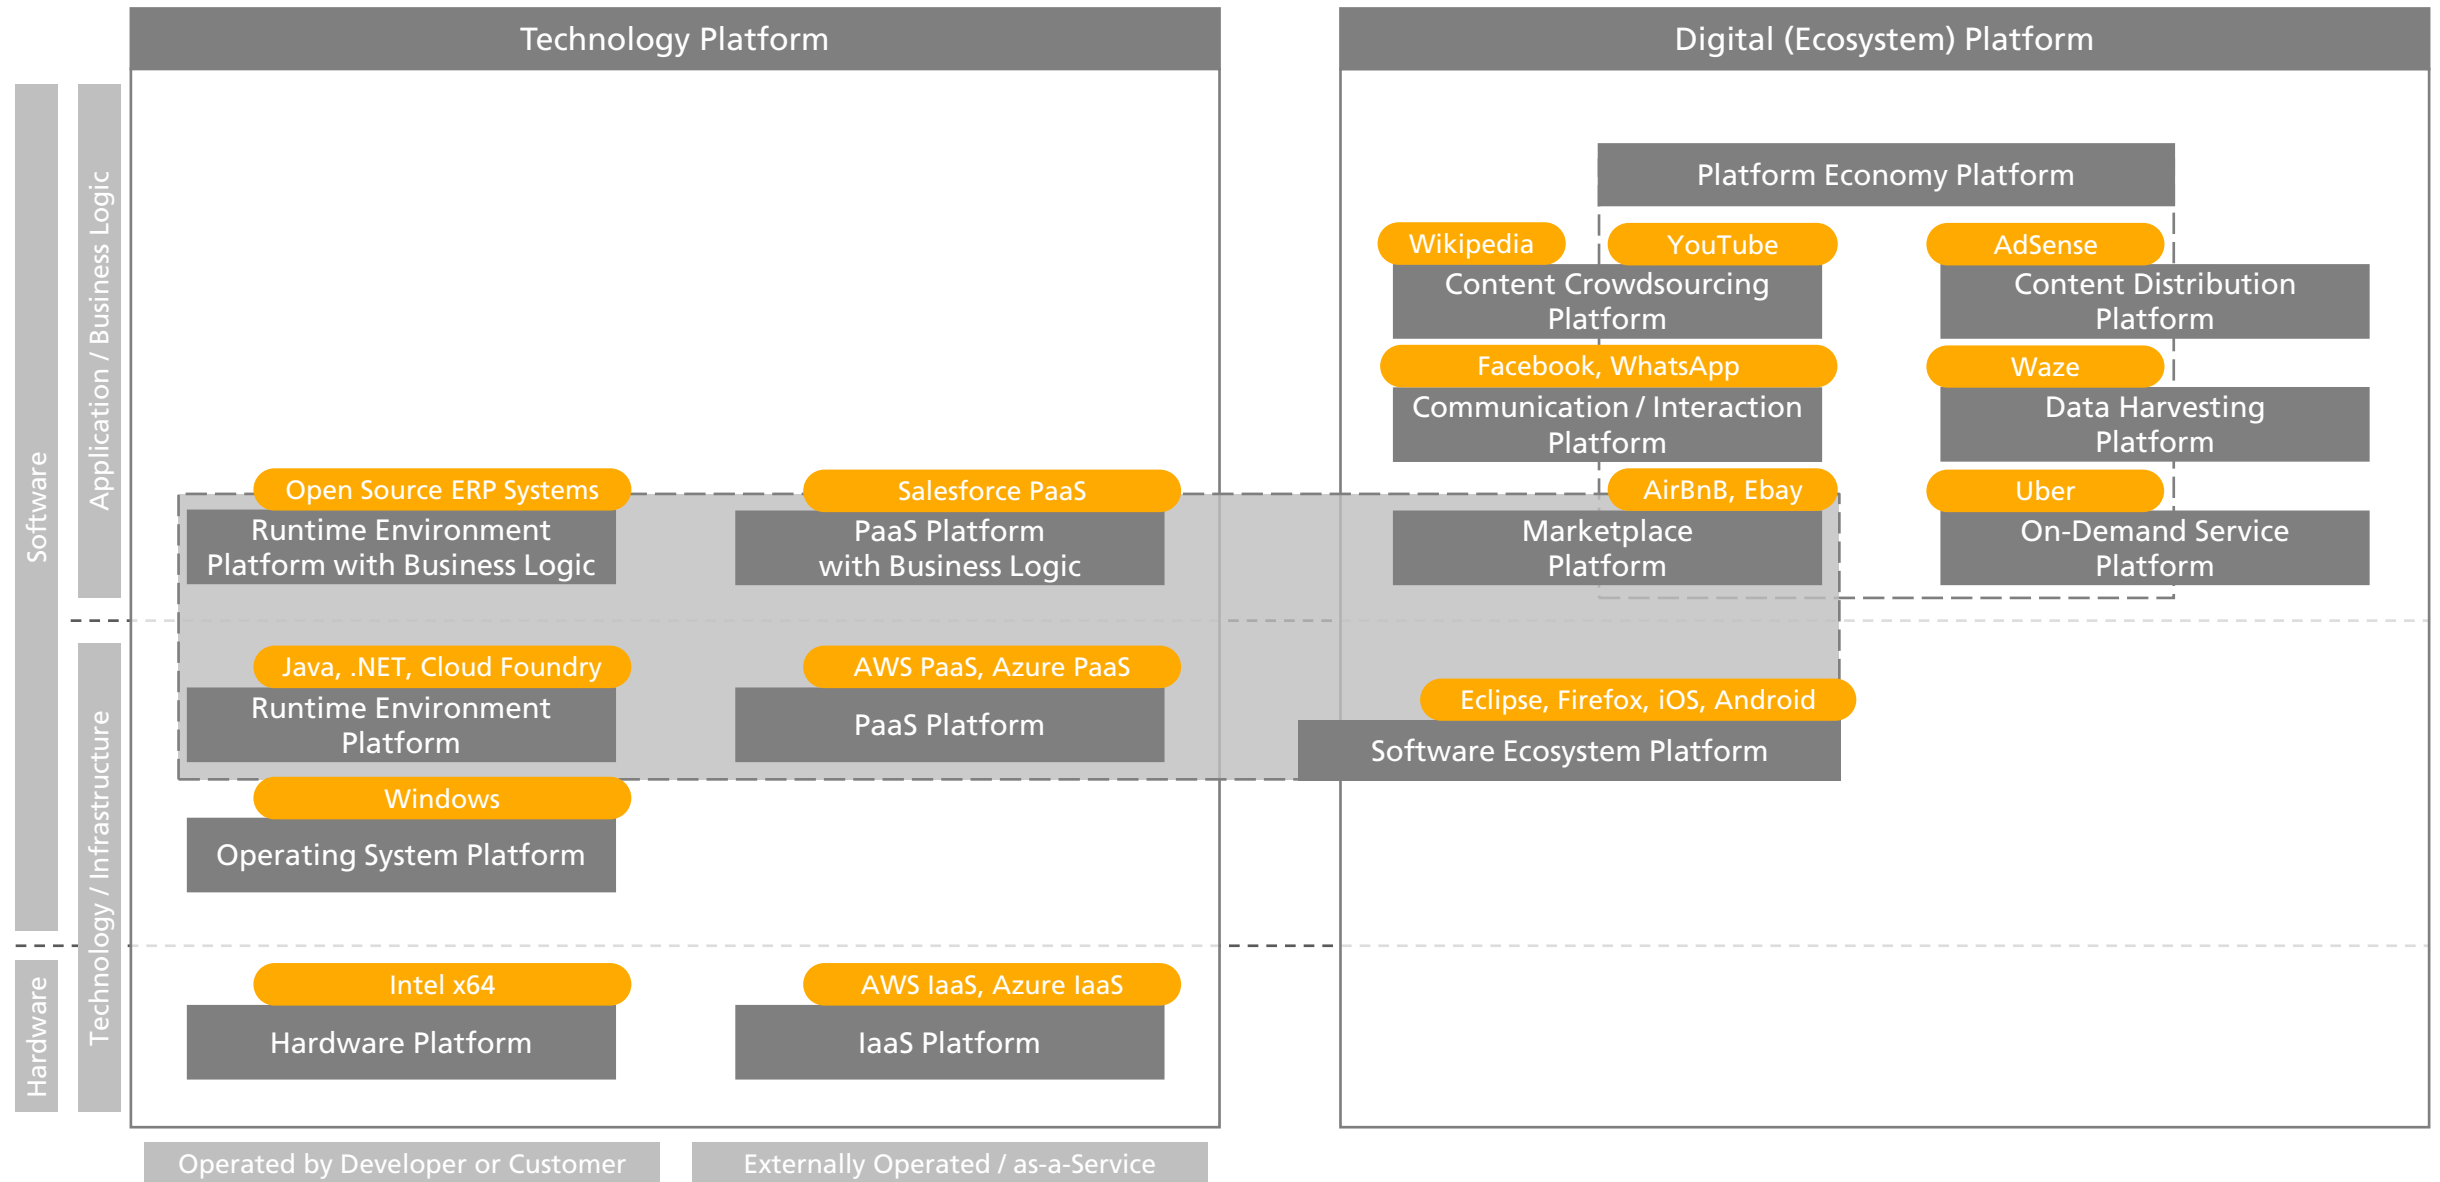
Technology Platform

Digital (Ecosystem) Platform

Software

Hardware

Application / Business Logic

Technology / Infrastructure

Platform Economy Platform

Wikipedia

YouTube

AdSense

Content Crowdsourcing Platform

Content Distribution Platform

Facebook, WhatsApp

Waze

Communication / Interaction Platform

Data Harvesting Platform

Open Source ERP Systems

Salesforce PaaS

AirBnB, Ebay

Uber

Runtime Environment Platform with Business Logic

PaaS Platform with Business Logic

Marketplace Platform

On-Demand Service Platform

Java, .NET, Cloud Foundry

AWS PaaS, Azure PaaS

Eclipse, Firefox, iOS, Android

Runtime Environment Platform

PaaS Platform

Software Ecosystem Platform

Windows

Operating System Platform

Intel x64

AWS IaaS, Azure IaaS

Hardware Platform

IaaS Platform

Operated by Developer or Customer

Externally Operated / as-a-Service